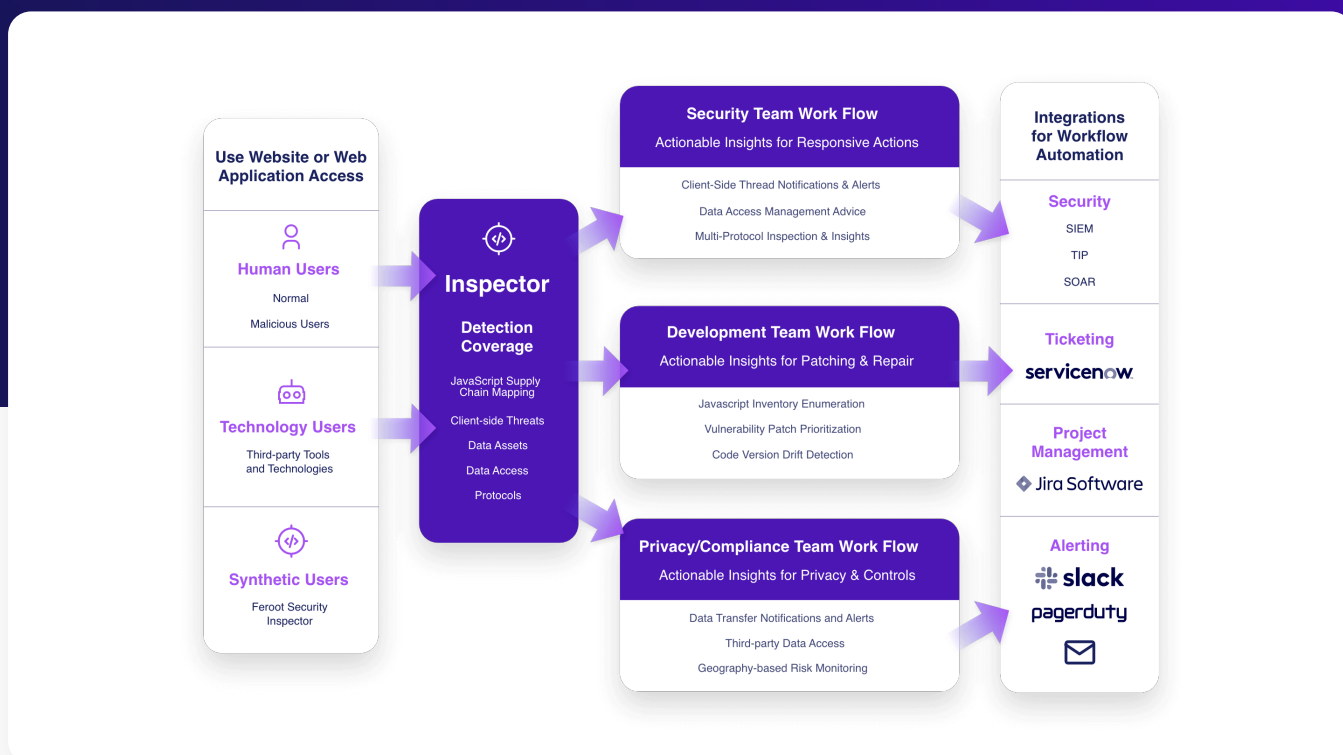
Use Website or Web Application Access

Human Users

Normal

Malicious Users

Technology Users

Third-party Tools and Technologies

Synthetic Users

Feroot Security Inspector

Inspector

Detection Coverage

JavaScript Supply Chain Mapping

Client-side Threats

Data Assets

Data Access

Protocols

Security Team Work Flow

Actionable Insights for Responsive Actions

Client-Side Thread Notifications & Alerts

Data Access Management Advice

Multi-Protocol Inspection & Insights

Development Team Work Flow

Actionable Insights for Patching & Repair

Javascript Inventory Enumeration

Vulnerability Patch Prioritization

Code Version Drift Detection

Privacy/Compliance Team Work Flow

Actionable Insights for Privacy & Controls

Data Transfer Notifications and Alerts

Third-party Data Access

Geography-based Risk Monitoring

Integrations for Workflow Automation

Security

SIEM

TIP

SOAR

Ticketing

servicenow.

Project Management

Jira Software

Alerting

slack

pagerduty